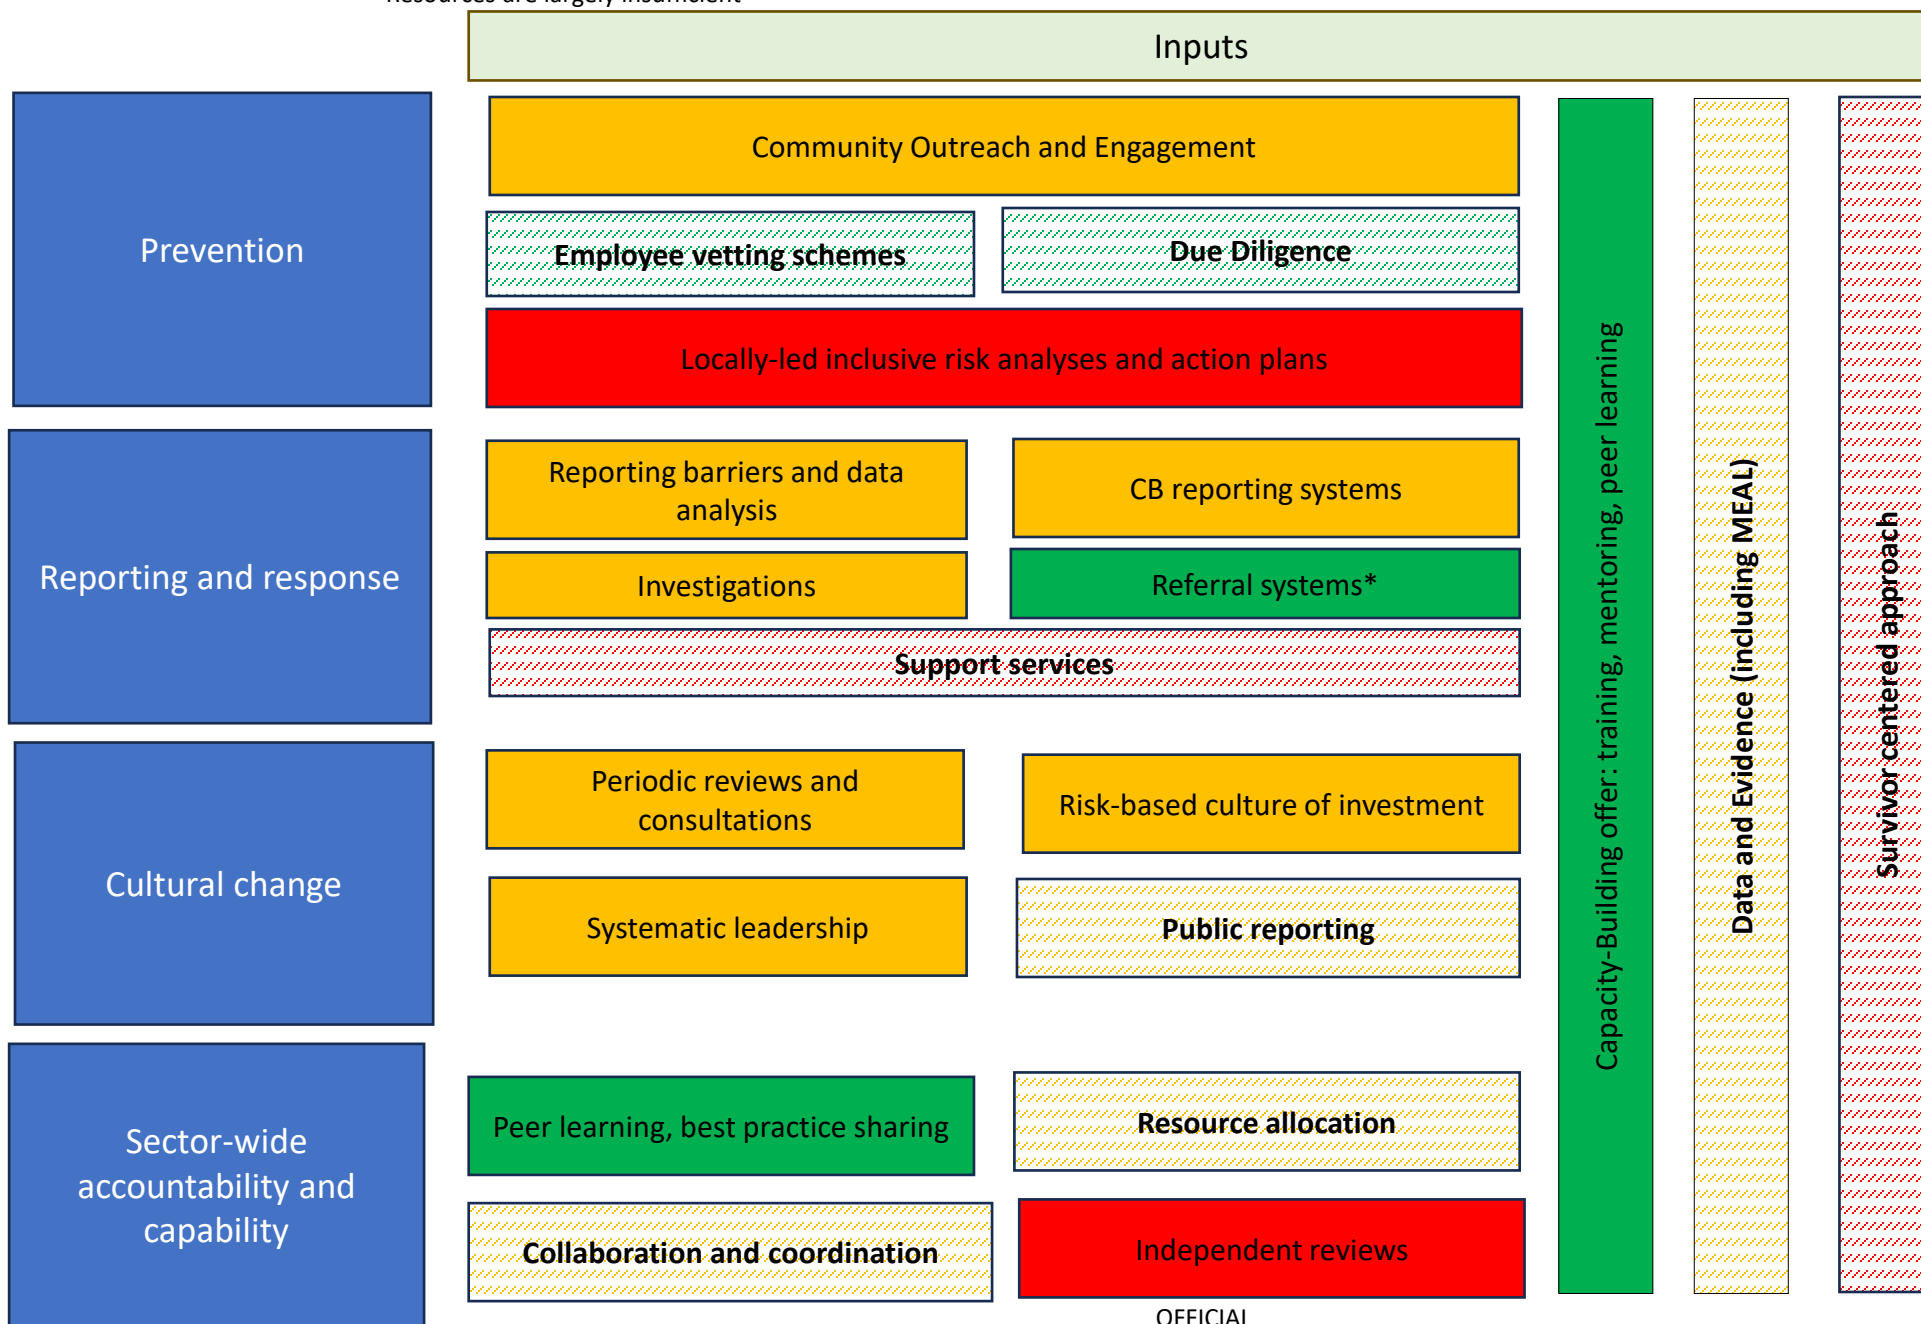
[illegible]

Inputs

Prevention

Community Outreach and Engagement

Employee vetting schemes

Due Diligence

Locally-led inclusive risk analyses and action plans

Reporting and response

Reporting barriers and data analysis

CB reporting systems

Investigations

Referral systems*

Support services

Cultural change

Periodic reviews and consultations

Risk-based culture of investment

Systematic leadership

Public reporting

Sector-wide accountability and capability

Peer learning, best practice sharing

Resource allocation

Collaboration and coordination

Independent reviews

Capacity-Building offer: training, mentoring, peer learning

Data and Evidence (including MEAL)

Survivor centered approach

OFFICIAL